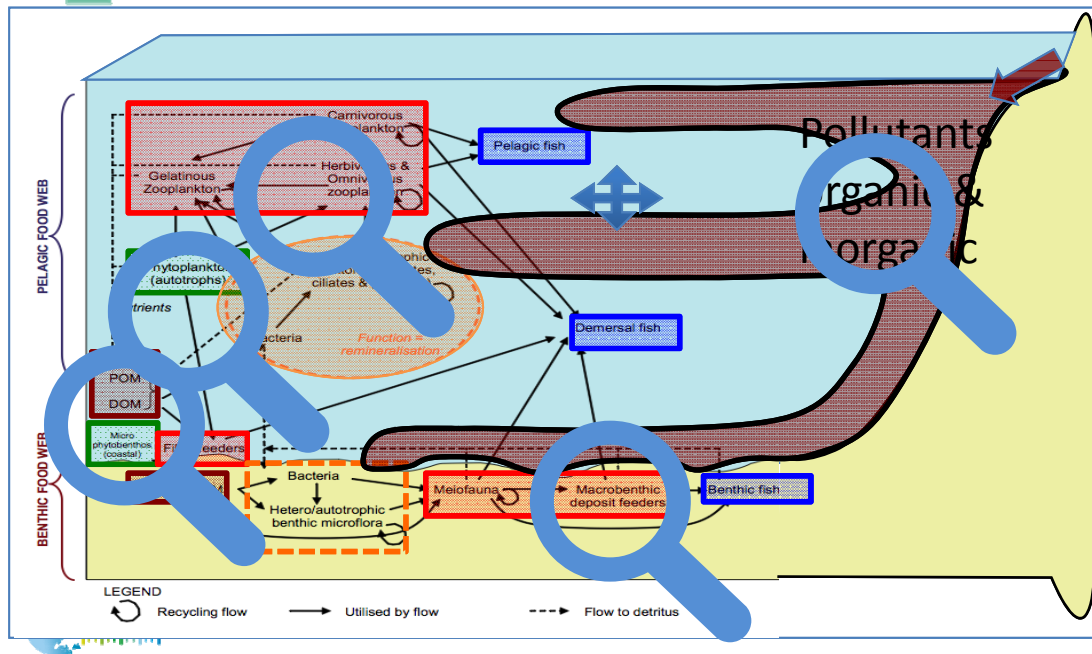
PELAGIC FOOD WEB

BENTHIC FOOD WEB

Carnivorous zooplankton

Gelatinous Zooplankton

Herbivorous & Omnivorous zooplankton

Pelagic fish

Pollutants organic & inorganic

Phytoplankton (autotrophs)

Nutrients

ciliates &

Bacteria

Function = remineralisation

Demersal fish

POM

DOM

Micro phytobenthos (coastal)

Filter feeders

Bacteria

Hetero/autotrophic benthic microflora

Meiofauna

Macrobenthic deposit feeders

Benthic fish

LEGEND

Recycling flow

Utilised by flow

Flow to detritus